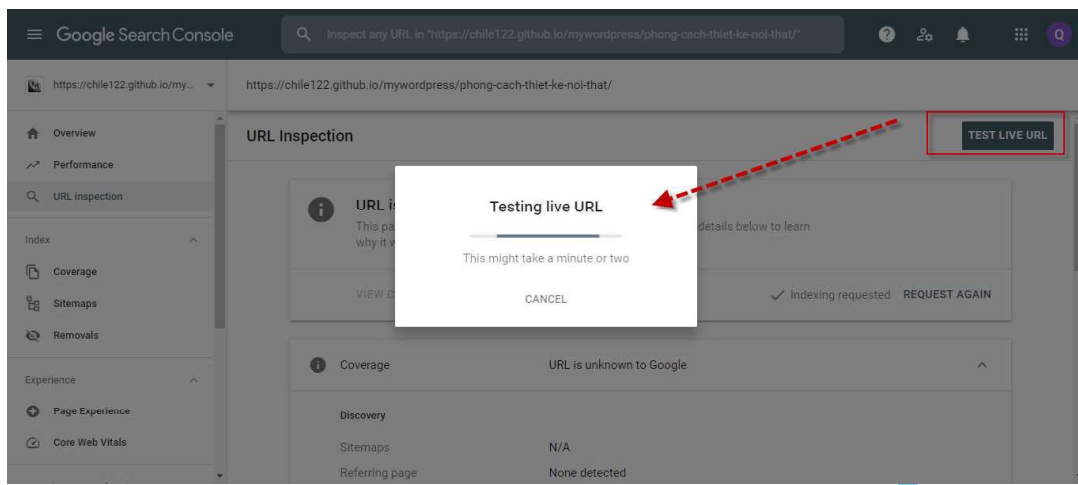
Google Search Console

Inspect any URL in "https://chile122.github.io/mywordpress/phong-cach-thiet-ke-noi-that/"

Q

https://chile122.github.io/my...

https://chile122.github.io/mywordpress/phong-cach-thiet-ke-noi-that/

Overview
Performance
URL inspection

Index
Coverage
Sitemaps
Removals

Experience
Page Experience
Core Web Vitals

URL Inspection

TEST LIVE URL

URL i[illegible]
This pa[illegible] details below to learn why it w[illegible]

VIEW C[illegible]

Indexing requested REQUEST AGAIN

Testing live URL

This might take a minute or two

CANCEL

Coverage URL is unknown to Google

Discovery

| Sitemaps | N/A |
|---|---|
| Referring page | None detected |